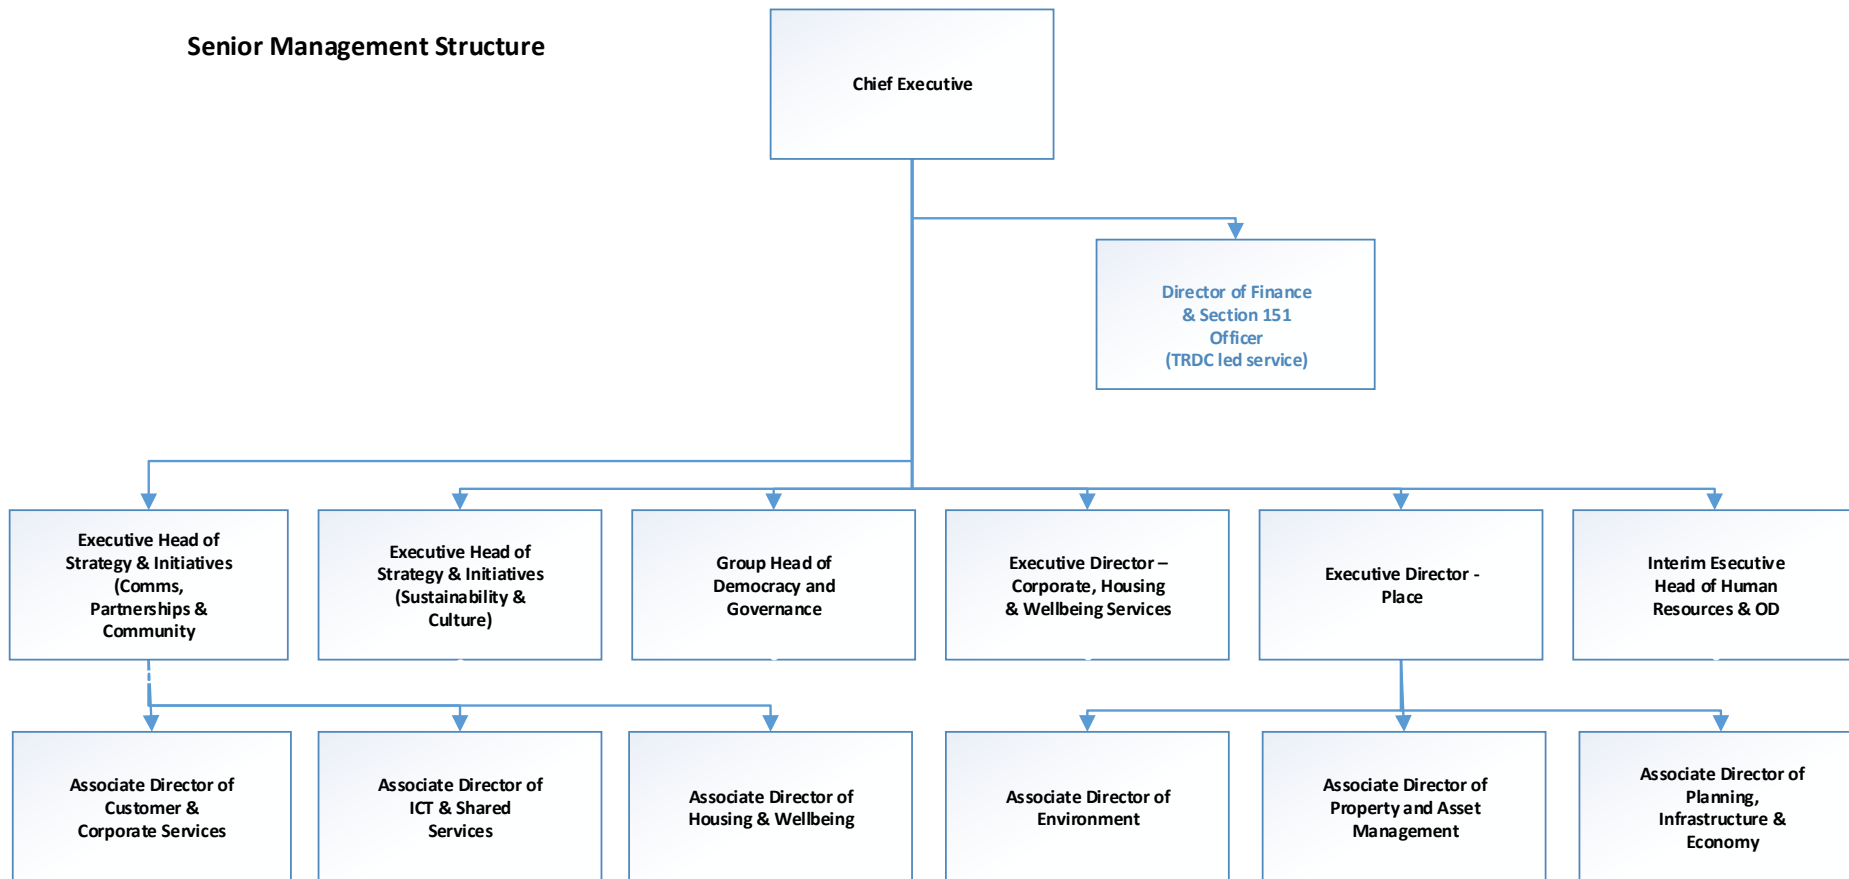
Senior Management Structure

Chief Executive

Director of Finance & Section 151 Officer (TRDC led service)

Executive Head of Strategy & Initiatives (Comms, Partnerships & Community

Executive Head of Strategy & Initiatives (Sustainability & Culture)

Group Head of Democracy and Governance

Executive Director – Corporate, Housing & Wellbeing Services

Executive Director - Place

Interim Executive Head of Human Resources & OD

Associate Director of Customer & Corporate Services

Associate Director of ICT & Shared Services

Associate Director of Housing & Wellbeing

Associate Director of Environment

Associate Director of Property and Asset Management

Associate Director of Planning, Infrastructure & Economy